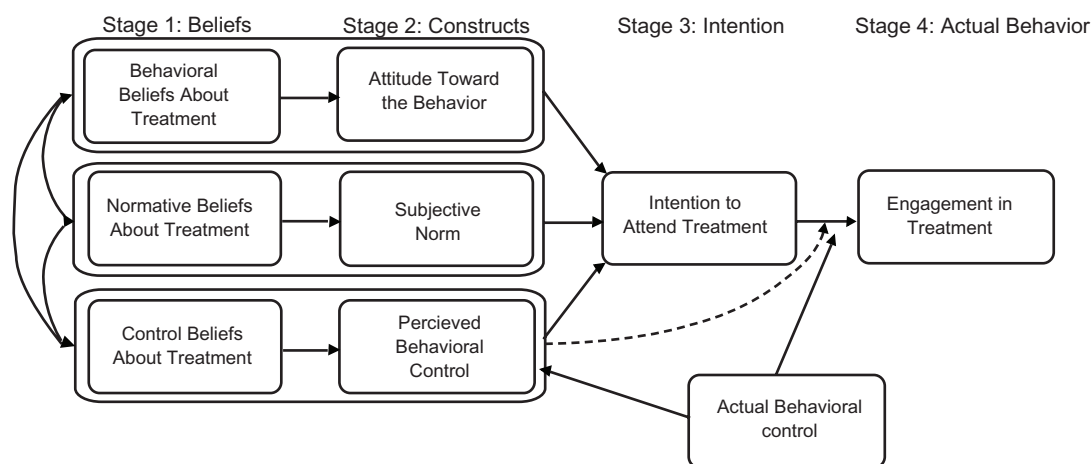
Stage 1: Beliefs

Stage 2: Constructs

Stage 3: Intention

Stage 4: Actual Behavior

Behavioral Beliefs About Treatment

Attitude Toward the Behavior

Normative Beliefs About Treatment

Subjective Norm

Control Beliefs About Treatment

Percieved Behavioral Control

Intention to Attend Treatment

Engagement in Treatment

Actual Behavioral control